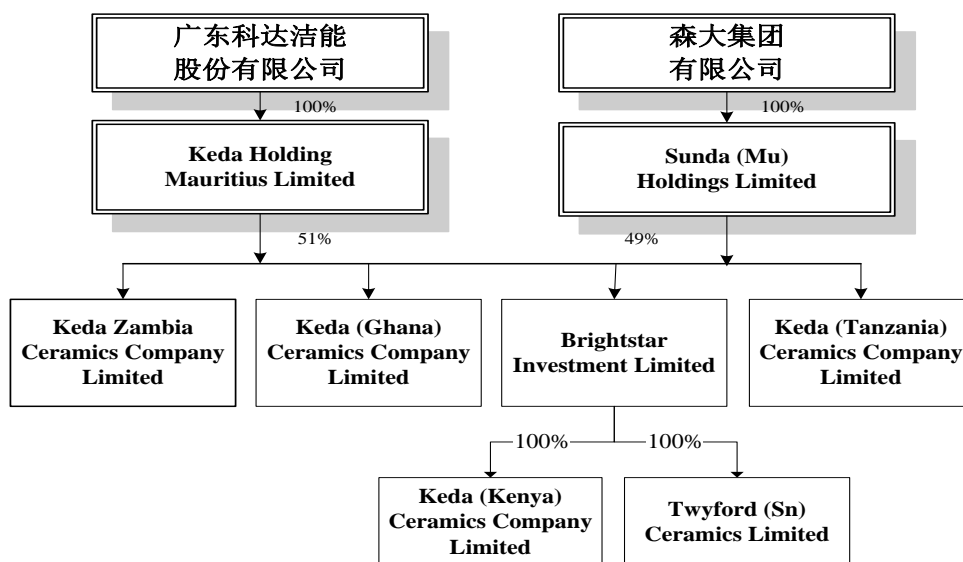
广东科达洁能
股份有限公司

森大集团
有限公司

100%

100%

Keda Holding Mauritius Limited

Sunda (Mu) Holdings Limited

51%

49%

Keda Zambia Ceramics Company Limited

Keda (Ghana) Ceramics Company Limited

Brightstar Investment Limited

Keda (Tanzania) Ceramics Company Limited

100%

100%

Keda (Kenya) Ceramics Company Limited

Twyford (Sn) Ceramics Limited